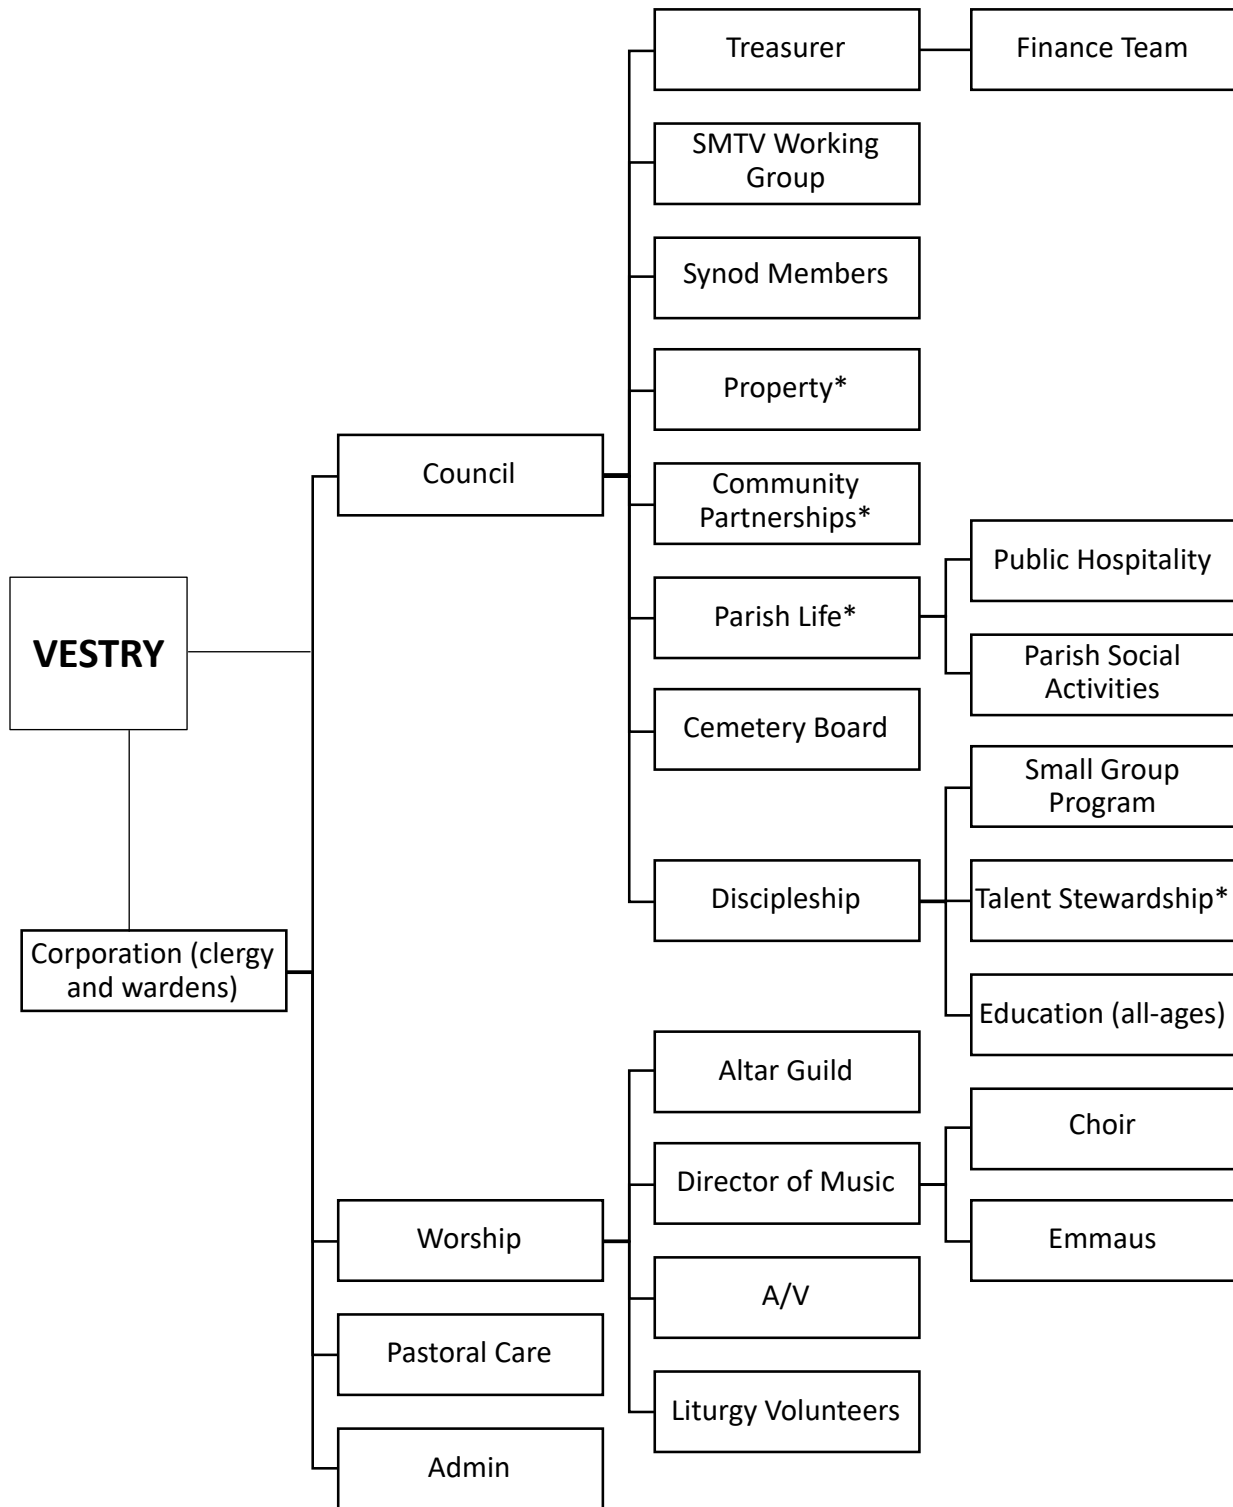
VESTRY

Corporation (clergy and wardens)

Council

Treasurer

Finance Team

SMTV Working Group

Synod Members

Property*

Community Partnerships*

Parish Life*

Public Hospitality

Parish Social Activities

Cemetery Board

Discipleship

Small Group Program

Talent Stewardship*

Education (all-ages)

Worship

Altar Guild

Director of Music

Choir

Emmaus

A/V

Liturgy Volunteers

Pastoral Care

Admin